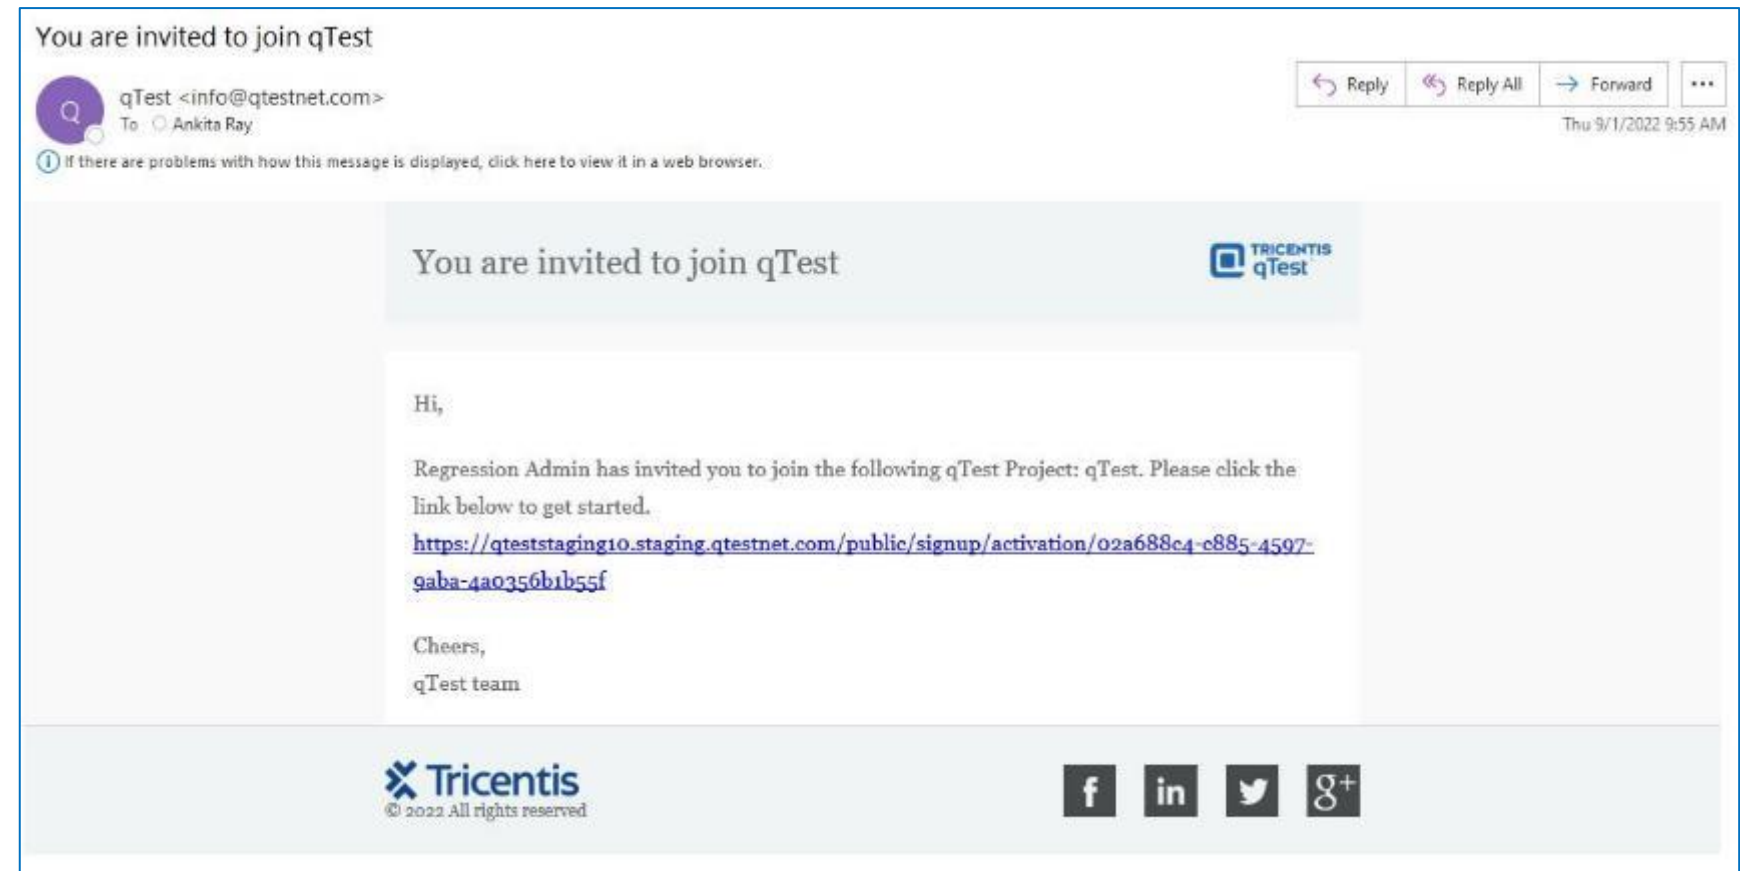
You are invited to join qTest

Q

qTest <info@qtestnet.com>
To Ankita Ray

Reply | Reply All | Forward | ...

Thu 9/1/2022 9:55 AM

If there are problems with how this message is displayed, click here to view it in a web browser.

You are invited to join qTest

TRICENTIS qTest

Hi,

Regression Admin has invited you to join the following qTest Project: qTest. Please click the link below to get started.
https://qteststaging10.staging.qtestnet.com/public/signup/activation/02a688c4-c885-4597-9aba-4a0356b1b55f

Cheers,
qTest team

Tricentis
© 2022 All rights reserved

f in g+